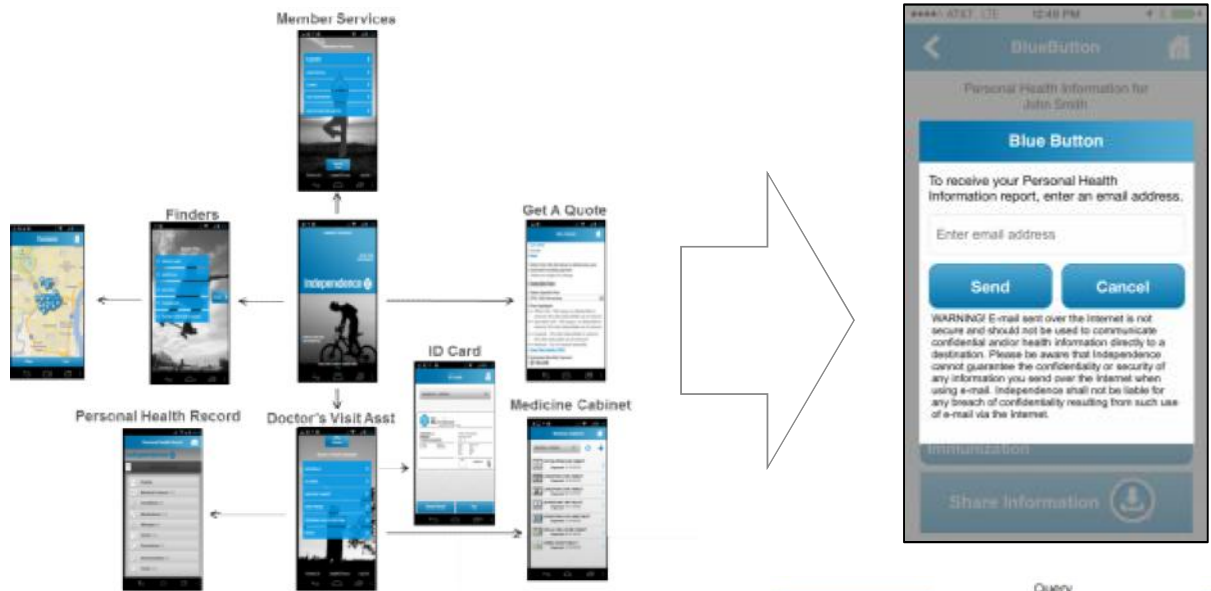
Member Services

Finders

Get A Quote

Independence

ID Card

Personal Health Record

Doctor's Visit Asst

Medicine Cabinet

AT&T LTE 12:49 PM

BlueButton

Personal Health Information for John Smith

Blue Button

To receive your Personal Health Information report, enter an email address.

Enter email address

Send

Cancel

WARNING! E-mail sent over the Internet is not secure and should not be used to communicate confidential and/or health information directly to a destination. Please be aware that Independence cannot guarantee the confidentiality or security of any information you send over the Internet when using e-mail. Independence shall not be liable for any breach of confidentiality resulting from such use of e-mail via the Internet.

Immunization

Share Information

Query